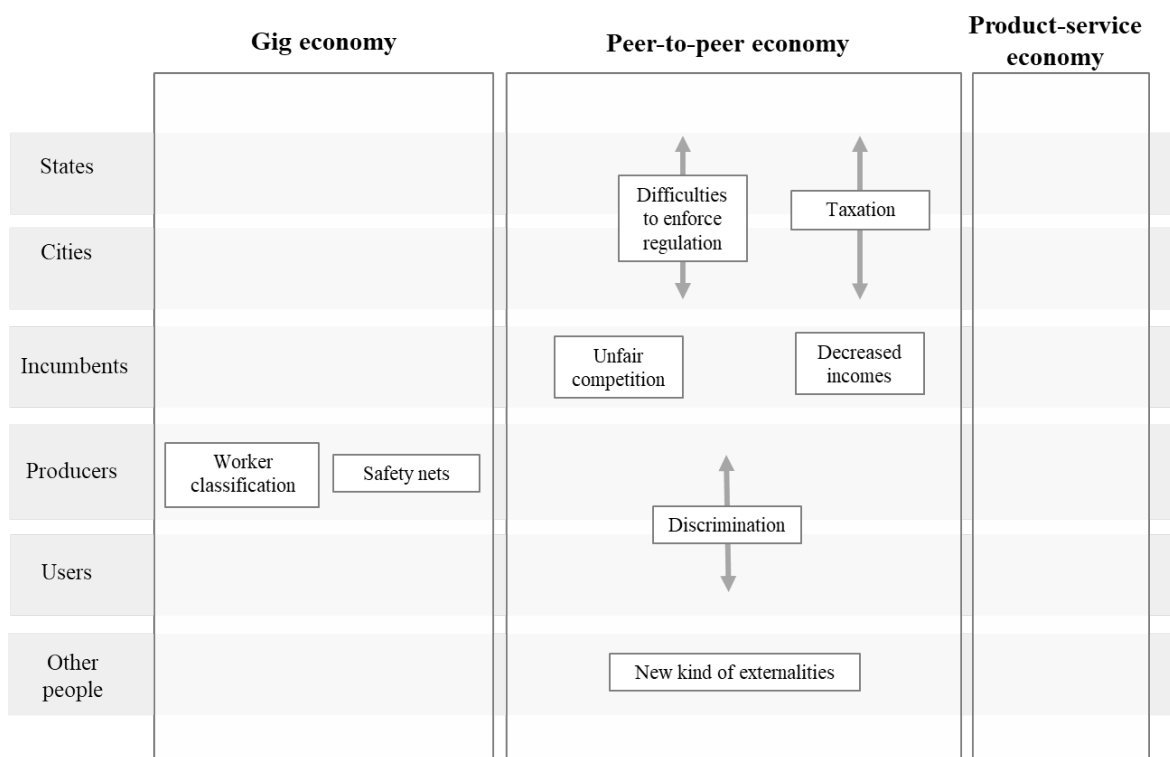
Gig economy

Peer-to-peer economy

Product-service economy

States

Cities

Incumbents

Producers

Users

Other people

Difficulties to enforce regulation

Taxation

Unfair competition

Decreased incomes

Worker classification

Safety nets

Discrimination

New kind of externalities